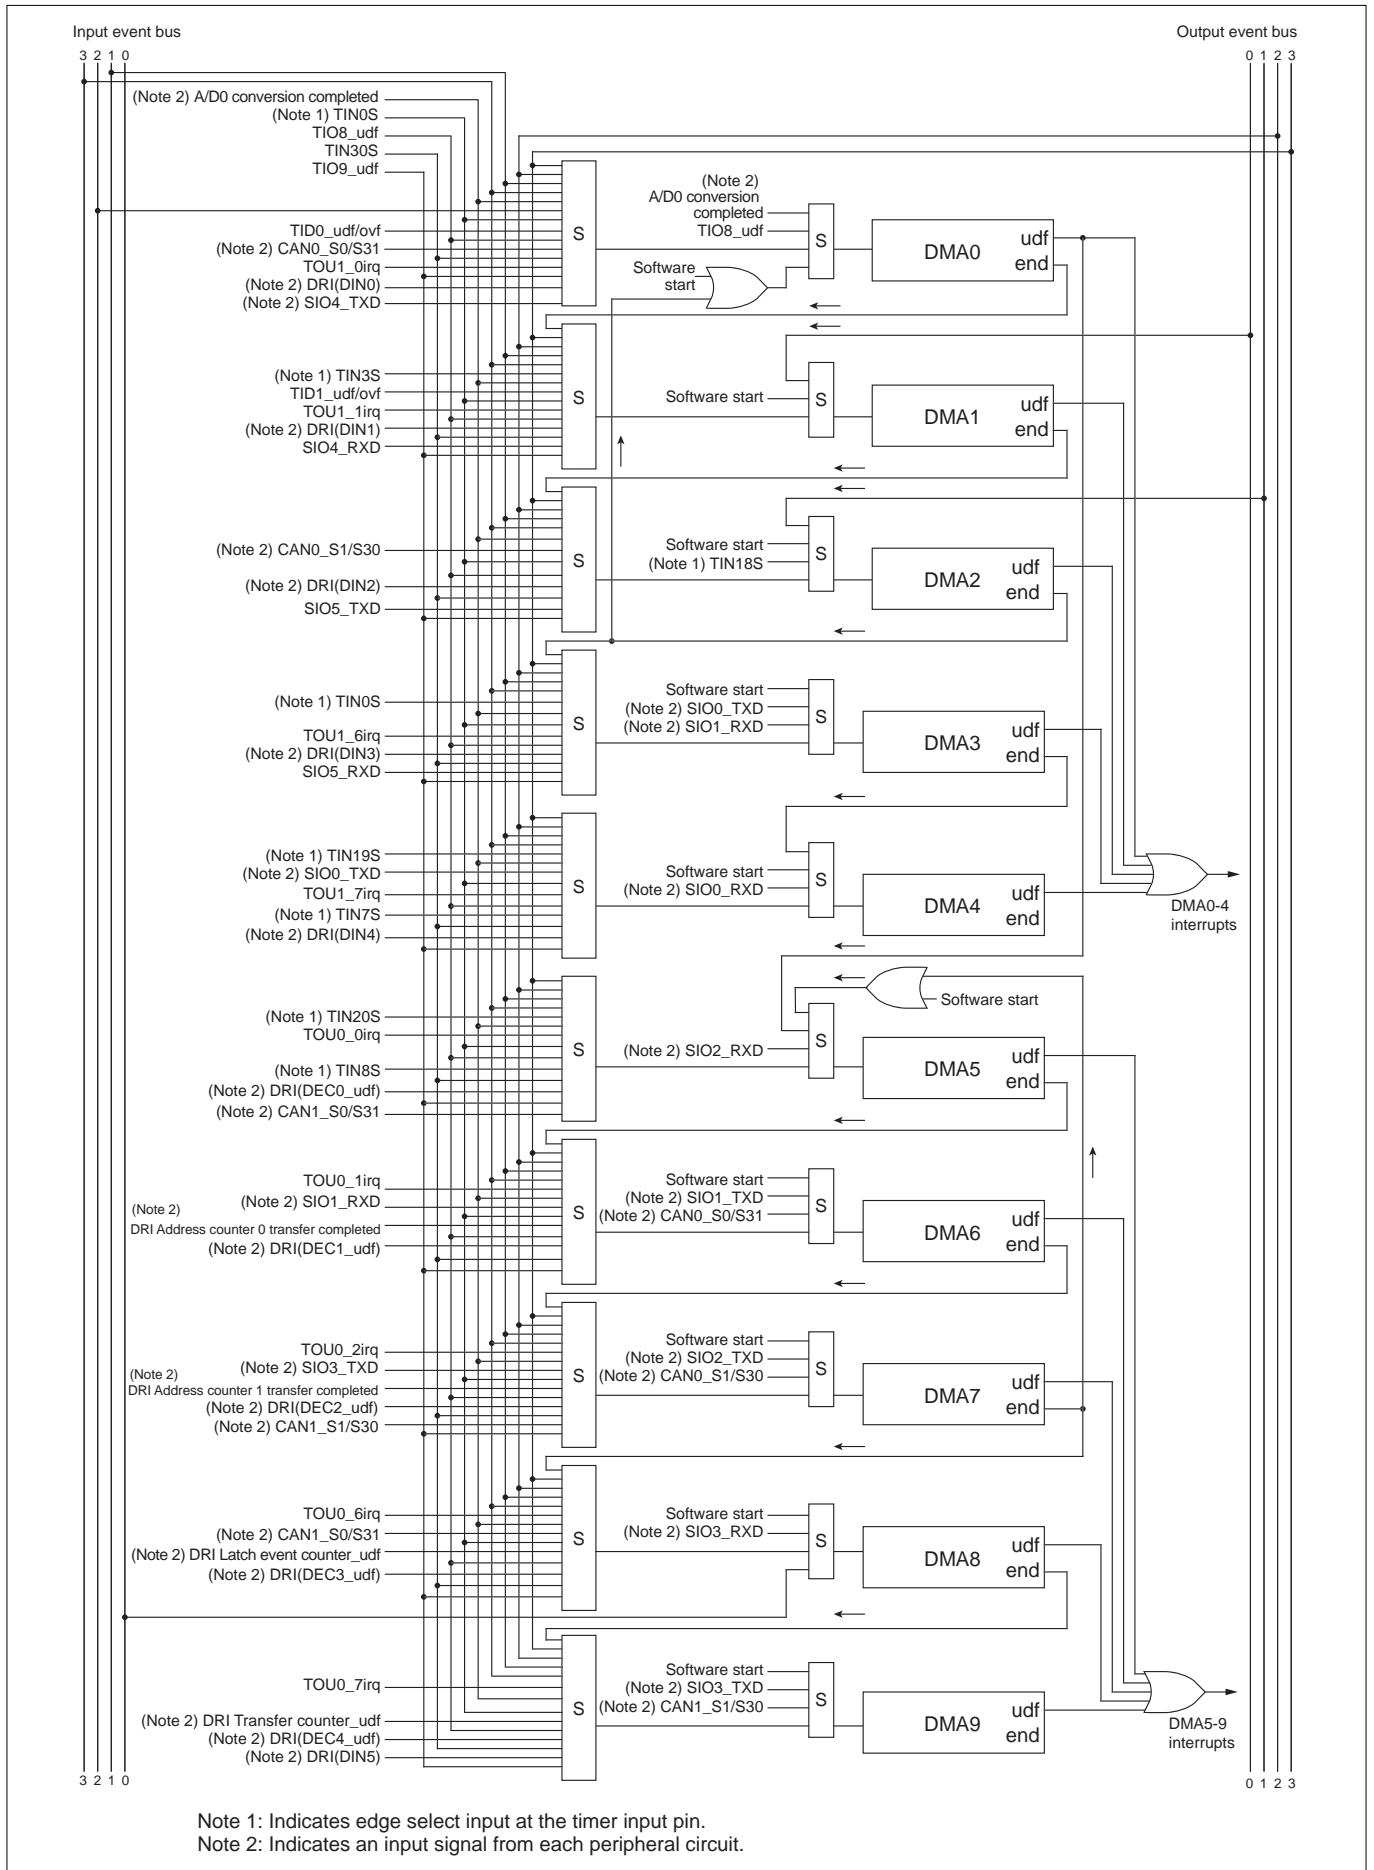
Input event bus

3 2 1 0

Output event bus

0 1 2 3

(Note 2) A/D0 conversion completed
(Note 1) TIN0S
TIO8_udf
TIN30S
TIO9_udf
TID0_udf/ovf
(Note 2) CAN0_S0/S31
TOU1_0irq
(Note 2) DRI(DIN0)
(Note 2) SIO4_TXD

S

(Note 2) A/D0 conversion completed
TIO8_udf

S

Software start

DMA0

udf
end

(Note 1) TIN3S
TID1_udf/ovf
TOU1_1irq
(Note 2) DRI(DIN1)
SIO4_RXD

S

Software start

S

DMA1

udf
end

(Note 2) CAN0_S1/S30
(Note 2) DRI(DIN2)
SIO5_TXD

S

Software start
(Note 1) TIN18S

S

DMA2

udf
end

(Note 1) TIN0S
TOU1_6irq
(Note 2) DRI(DIN3)
SIO5_RXD

S

Software start
(Note 2) SIO0_TXD
(Note 2) SIO1_RXD

S

DMA3

udf
end

(Note 1) TIN19S
(Note 2) SIO0_TXD
TOU1_7irq
(Note 1) TIN7S
(Note 2) DRI(DIN4)

S

Software start
(Note 2) SIO0_RXD

S

DMA4

udf
end

DMA0-4 interrupts

(Note 1) TIN20S
TOU0_0irq
(Note 1) TIN8S
(Note 2) DRI(DEC0_udf)
(Note 2) CAN1_S0/S31

S

Software start

(Note 2) SIO2_RXD

S

DMA5

udf
end

TOU0_1irq
(Note 2) SIO1_RXD
(Note 2)
DRI Address counter 0 transfer completed
(Note 2) DRI(DEC1_udf)

S

Software start
(Note 2) SIO1_TXD
(Note 2) CAN0_S0/S31

S

DMA6

udf
end

TOU0_2irq
(Note 2) SIO3_TXD
(Note 2)
DRI Address counter 1 transfer completed
(Note 2) DRI(DEC2_udf)
(Note 2) CAN1_S1/S30

S

Software start
(Note 2) SIO2_TXD
(Note 2) CAN0_S1/S30

S

DMA7

udf
end

TOU0_6irq
(Note 2) CAN1_S0/S31
(Note 2) DRI Latch event counter_udf
(Note 2) DRI(DEC3_udf)

S

Software start
(Note 2) SIO3_RXD

S

DMA8

udf
end

TOU0_7irq
(Note 2) DRI Transfer counter_udf
(Note 2) DRI(DEC4_udf)
(Note 2) DRI(DIN5)

S

Software start
(Note 2) SIO3_TXD
(Note 2) CAN1_S1/S30

S

DMA9

udf
end

DMA5-9 interrupts

3 2 1 0

0 1 2 3

Note 1: Indicates edge select input at the timer input pin.
Note 2: Indicates an input signal from each peripheral circuit.